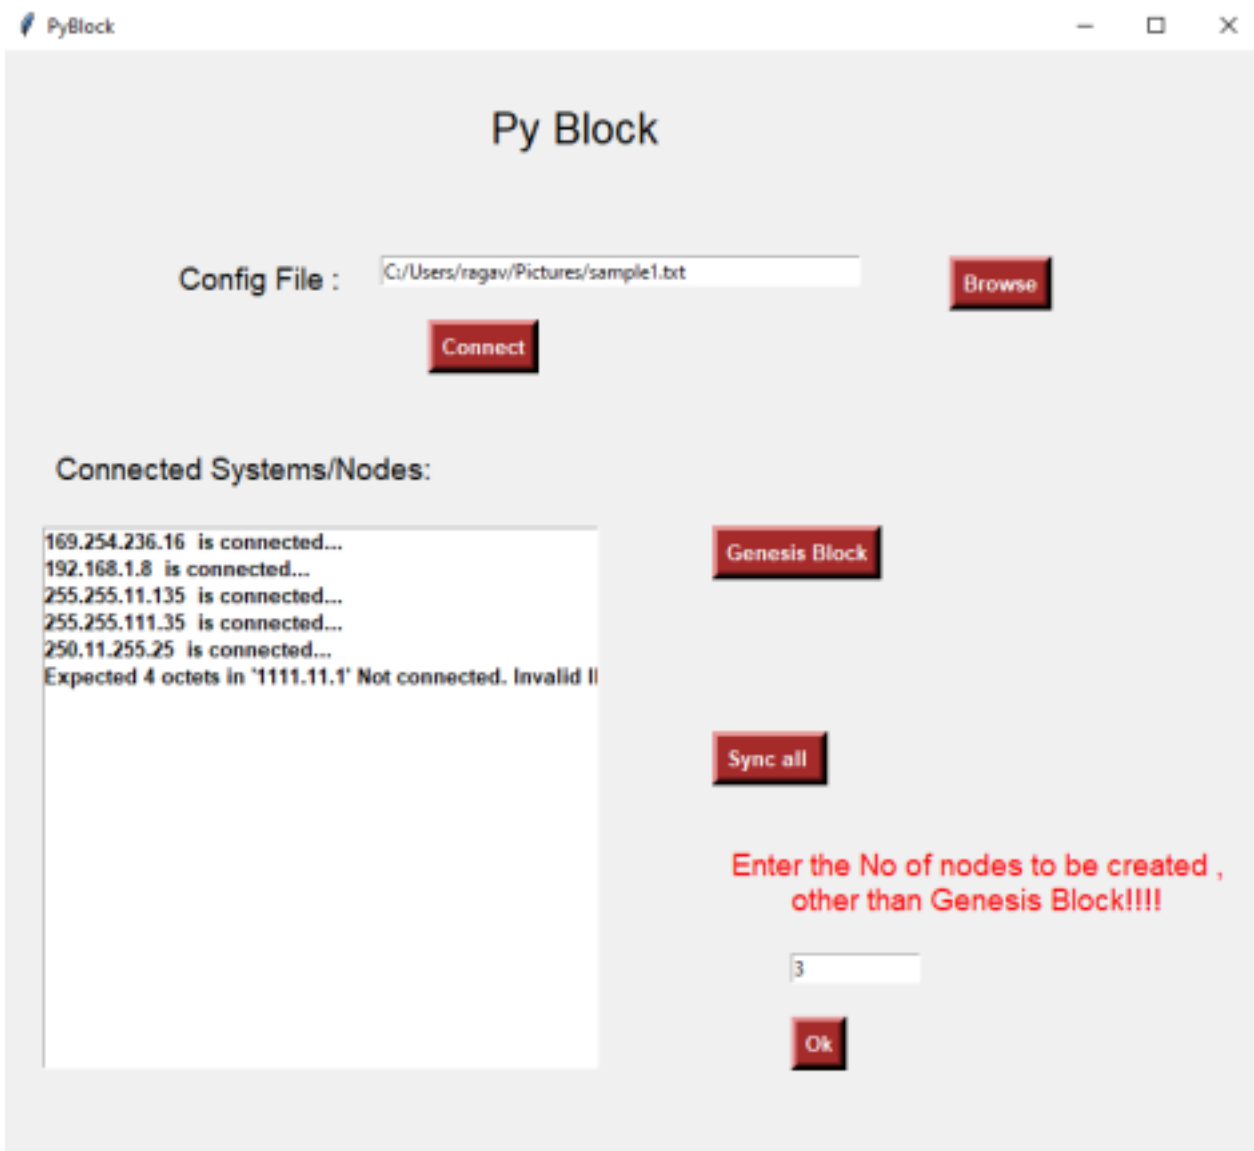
PyBlock

Py Block

Config File : C:/Users/ragav/Pictures/sample1.txt Browse

Connect

Connected Systems/Nodes:

169.254.236.16 is connected...
192.168.1.8 is connected...
255.255.11.135 is connected...
255.255.111.35 is connected...
250.11.255.25 is connected...
Expected 4 octets in '1111.11.1' Not connected. Invalid I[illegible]

Genesis Block

Sync all

Enter the No of nodes to be created , other than Genesis Block!!!!

3

Ok